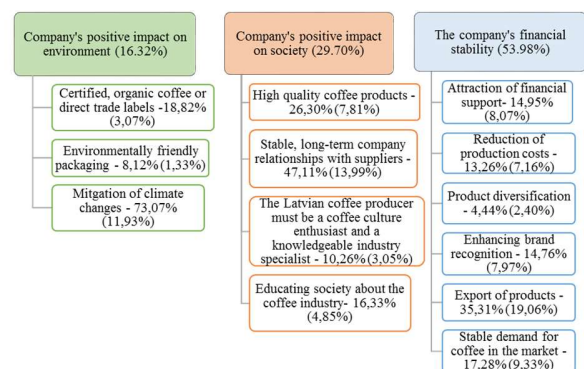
Company's positive impact on environment (16.32%)

Certified, organic coffee or direct trade labels -18,82% (3,07%)

Environmentally friendly packaging - 8,12% (1,33%)

Mitgation of climate changes - 73,07% (11,93%)

Company's positive impact on society (29.70%)

High quality coffee products - 26,30% (7,81%)

Stable, long-term company relationships with suppliers - 47,11% (13,99%)

The Latvian coffee producer must be a coffee culture enthusiast and a knowledgeable industry specialist - 10,26% (3,05%)

Educating society about the coffee industry- 16,33% (4,85%)

The company's financial stability (53.98%)

Attraction of financial support- 14,95% (8,07%)

Reduction of production costs - 13,26% (7,16%)

Product diversification - 4,44% (2,40%)

Enhancing brand recognition - 14,76% (7,97%)

Export of products - 35,31% (19,06%)

Stable demand for coffee in the market - 17,28% (9,33%)